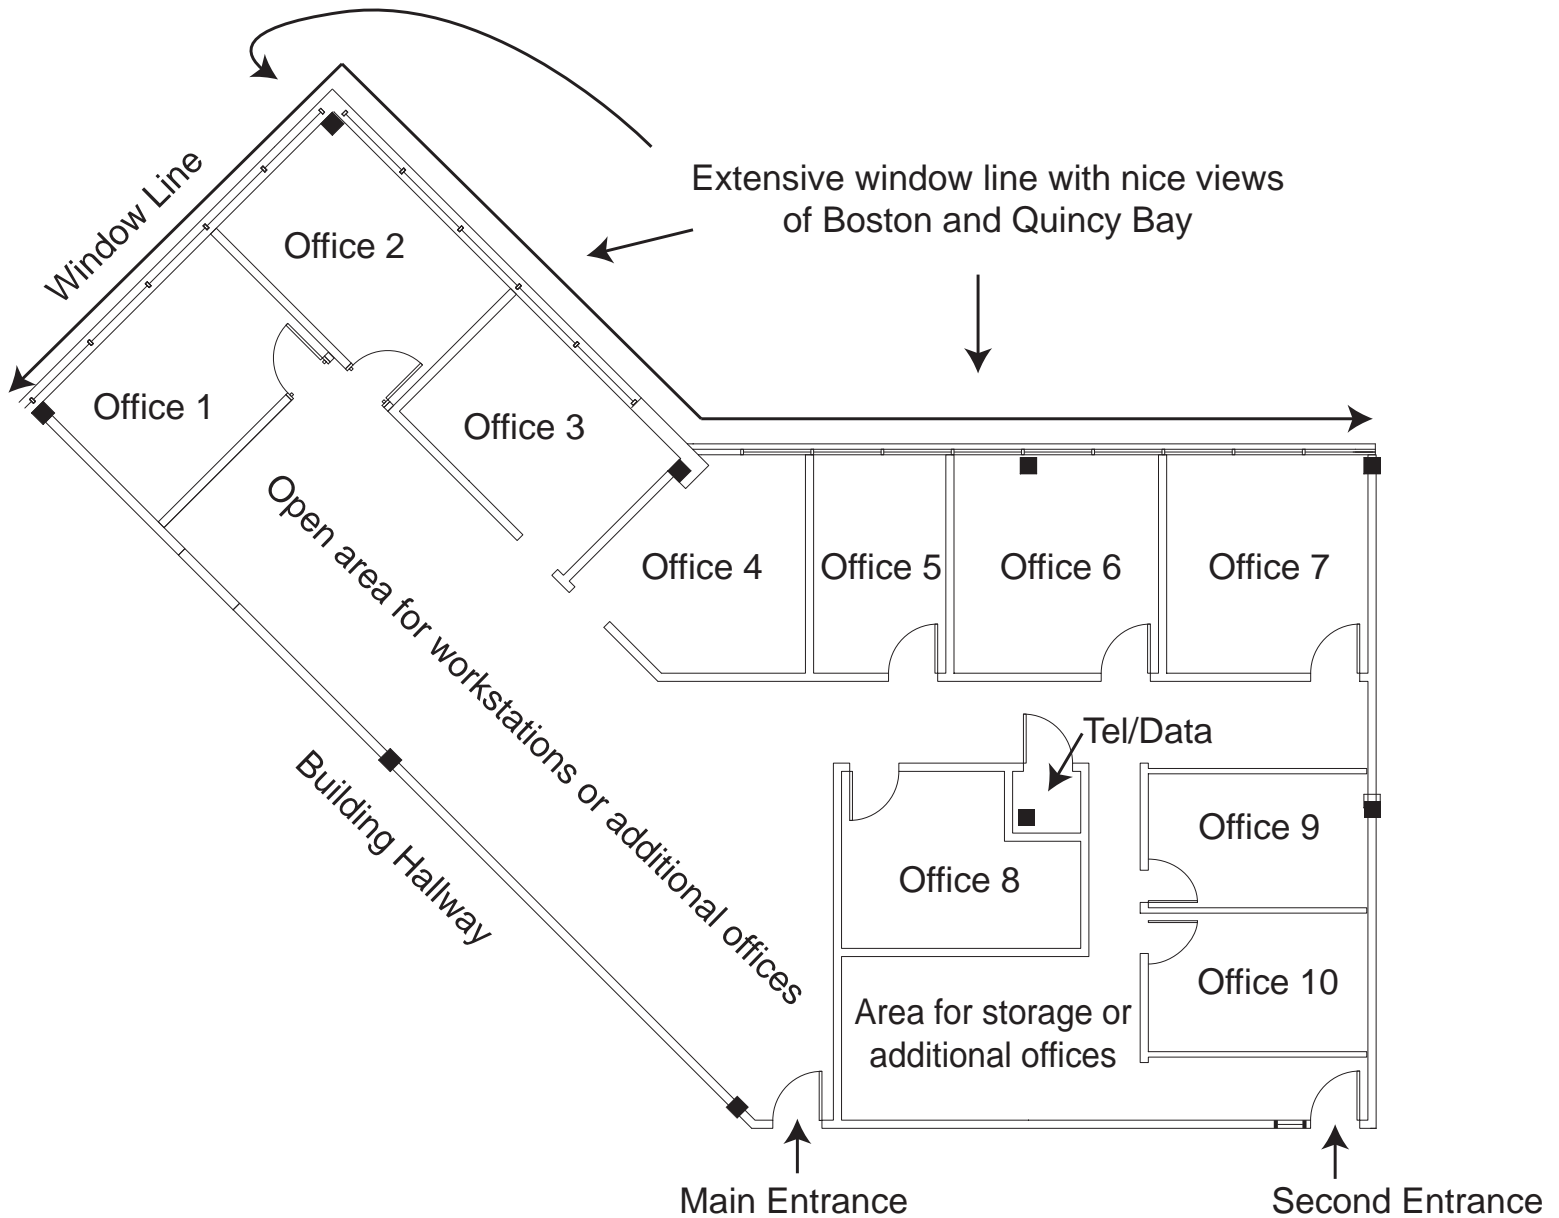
Window Line

Extensive window line with nice views of Boston and Quincy Bay

Office 2

Office 1

Office 3

Open area for workstations or additional offices

Office 4

Office 5

Office 6

Office 7

Tel/Data

Office 9

Office 8

Office 10

Area for storage or additional offices

Building Hallway

Main Entrance

Second Entrance